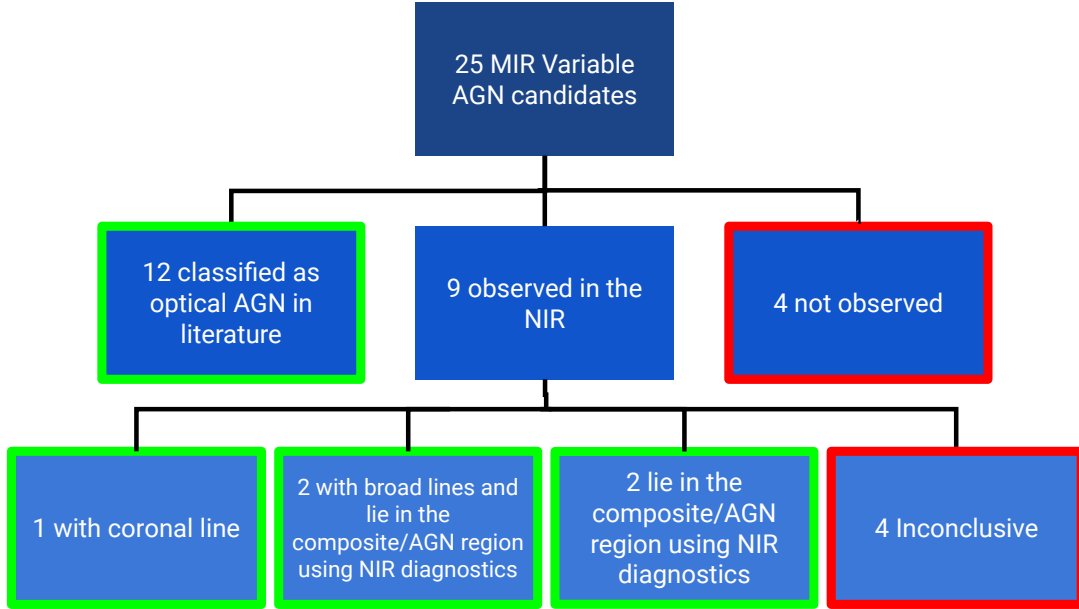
25 MIR Variable AGN candidates

12 classified as optical AGN in literature

9 observed in the NIR

4 not observed

1 with coronal line

2 with broad lines and lie in the composite/AGN region using NIR diagnostics

2 lie in the composite/AGN region using NIR diagnostics

4 Inconclusive